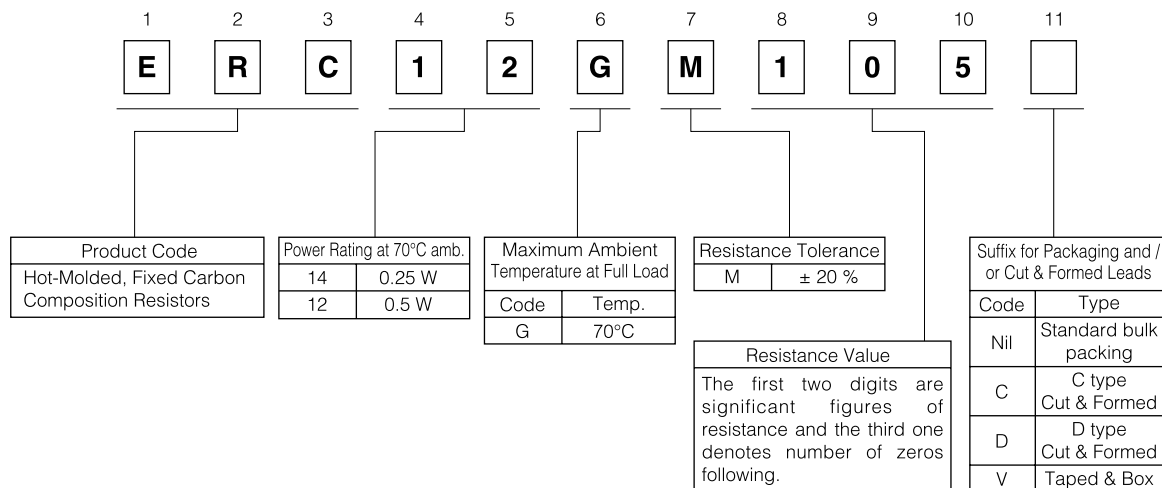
1 2 3 4 5 6 7 8 9 10 11

E R C 1 2 G M 1 0 5

Product Code
Hot-Molded, Fixed Carbon Composition Resistors

| Power Rating at 70°C amb. | |
|---|---|
| 14 | 0.25 W |
| 12 | 0.5 W |

Maximum Ambient Temperature at Full Load

| Code | Temp. |
|---|---|
| G | 70°C |

| Resistance Tolerance | |
|---|---|
| M | ± 20 % |

Resistance Value
The first two digits are significant figures of resistance and the third one denotes number of zeros following.

Suffix for Packaging and / or Cut & Formed Leads

| Code | Type |
|---|---|
| Nil | Standard bulk packing |
| C | C type Cut & Formed |
| D | D type Cut & Formed |
| V | Taped & Box |